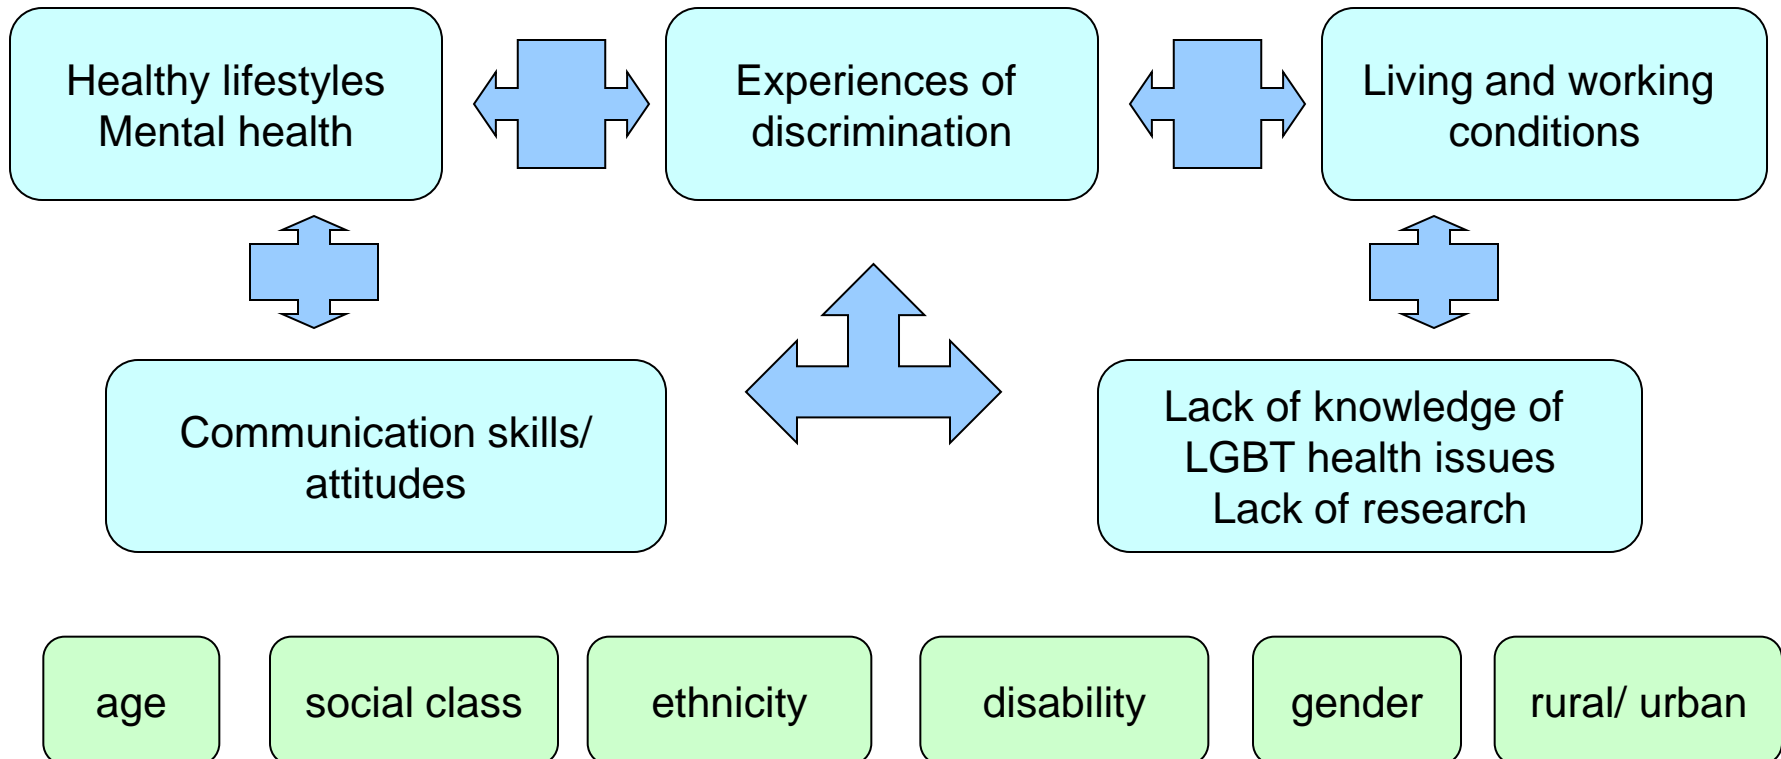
Healthy lifestyles
Mental health

Experiences of discrimination

Living and working conditions

Communication skills/ attitudes

Lack of knowledge of LGBT health issues
Lack of research

age

social class

ethnicity

disability

gender

rural/ urban